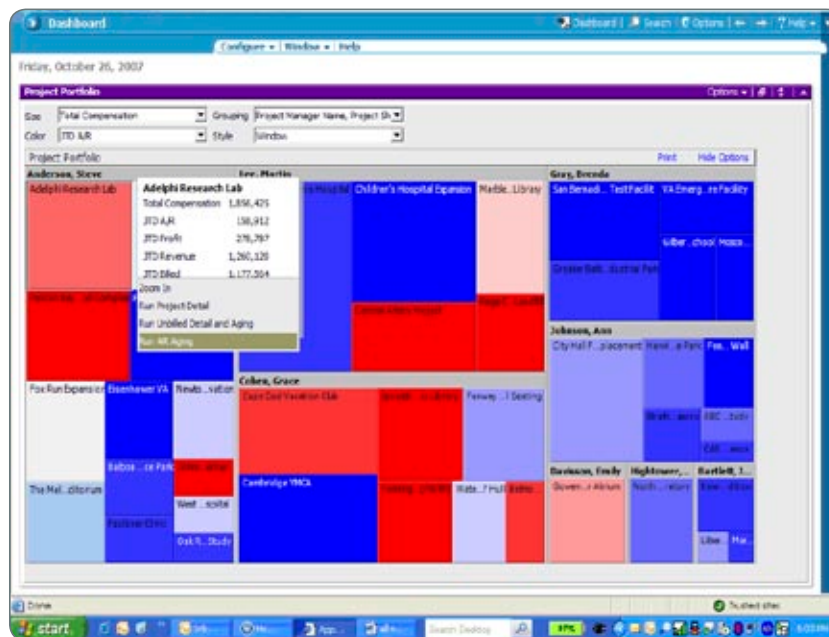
Dashboard

Dashboard | Search | Options | ← | → | ? Help

Configure | Window | Help

Friday, October 26, 2007

Project Portfolio

Options

Size Total Compensation Grouping Project Manager Name, Project Sh

Color JTD A/R Style Window

Project Portfolio

Print Hide Options

Anderson, Steve

Adelphi Research Lab

Adelphi Research Lab

Total Compensation 1,856,425

JTD A/R 158,912

JTD Profit 278,797

JTD Revenue 1,260,120

JTD Billed 1,177,504

Zoom In

Run Project Detail

Run Unbilled Detail and Aging

Run AR Aging

Lee, Martin

Children's Hospital Expansion

Marble...Library

Gray, Brenda

San Bernadi... Test Facilit

VA Emerg...re Facility

Gilber...chool

Greater Bath...dustrial Park

Johnson, Ann

City Hall F...placement

Fox Run Expansion

Eisenhower VA

Newto...sation

Cohen, Grace

Cape Cod Vacation Club

Fenway ...l Seating

Balboa...ce Park

Cambridge YMCA

The Mal...ditorium

West...ecital

Davidson, Emily

Hightower,...

Bartlett, J...

Oak R...Study

Done

Trusted sites

start

Search Desktop